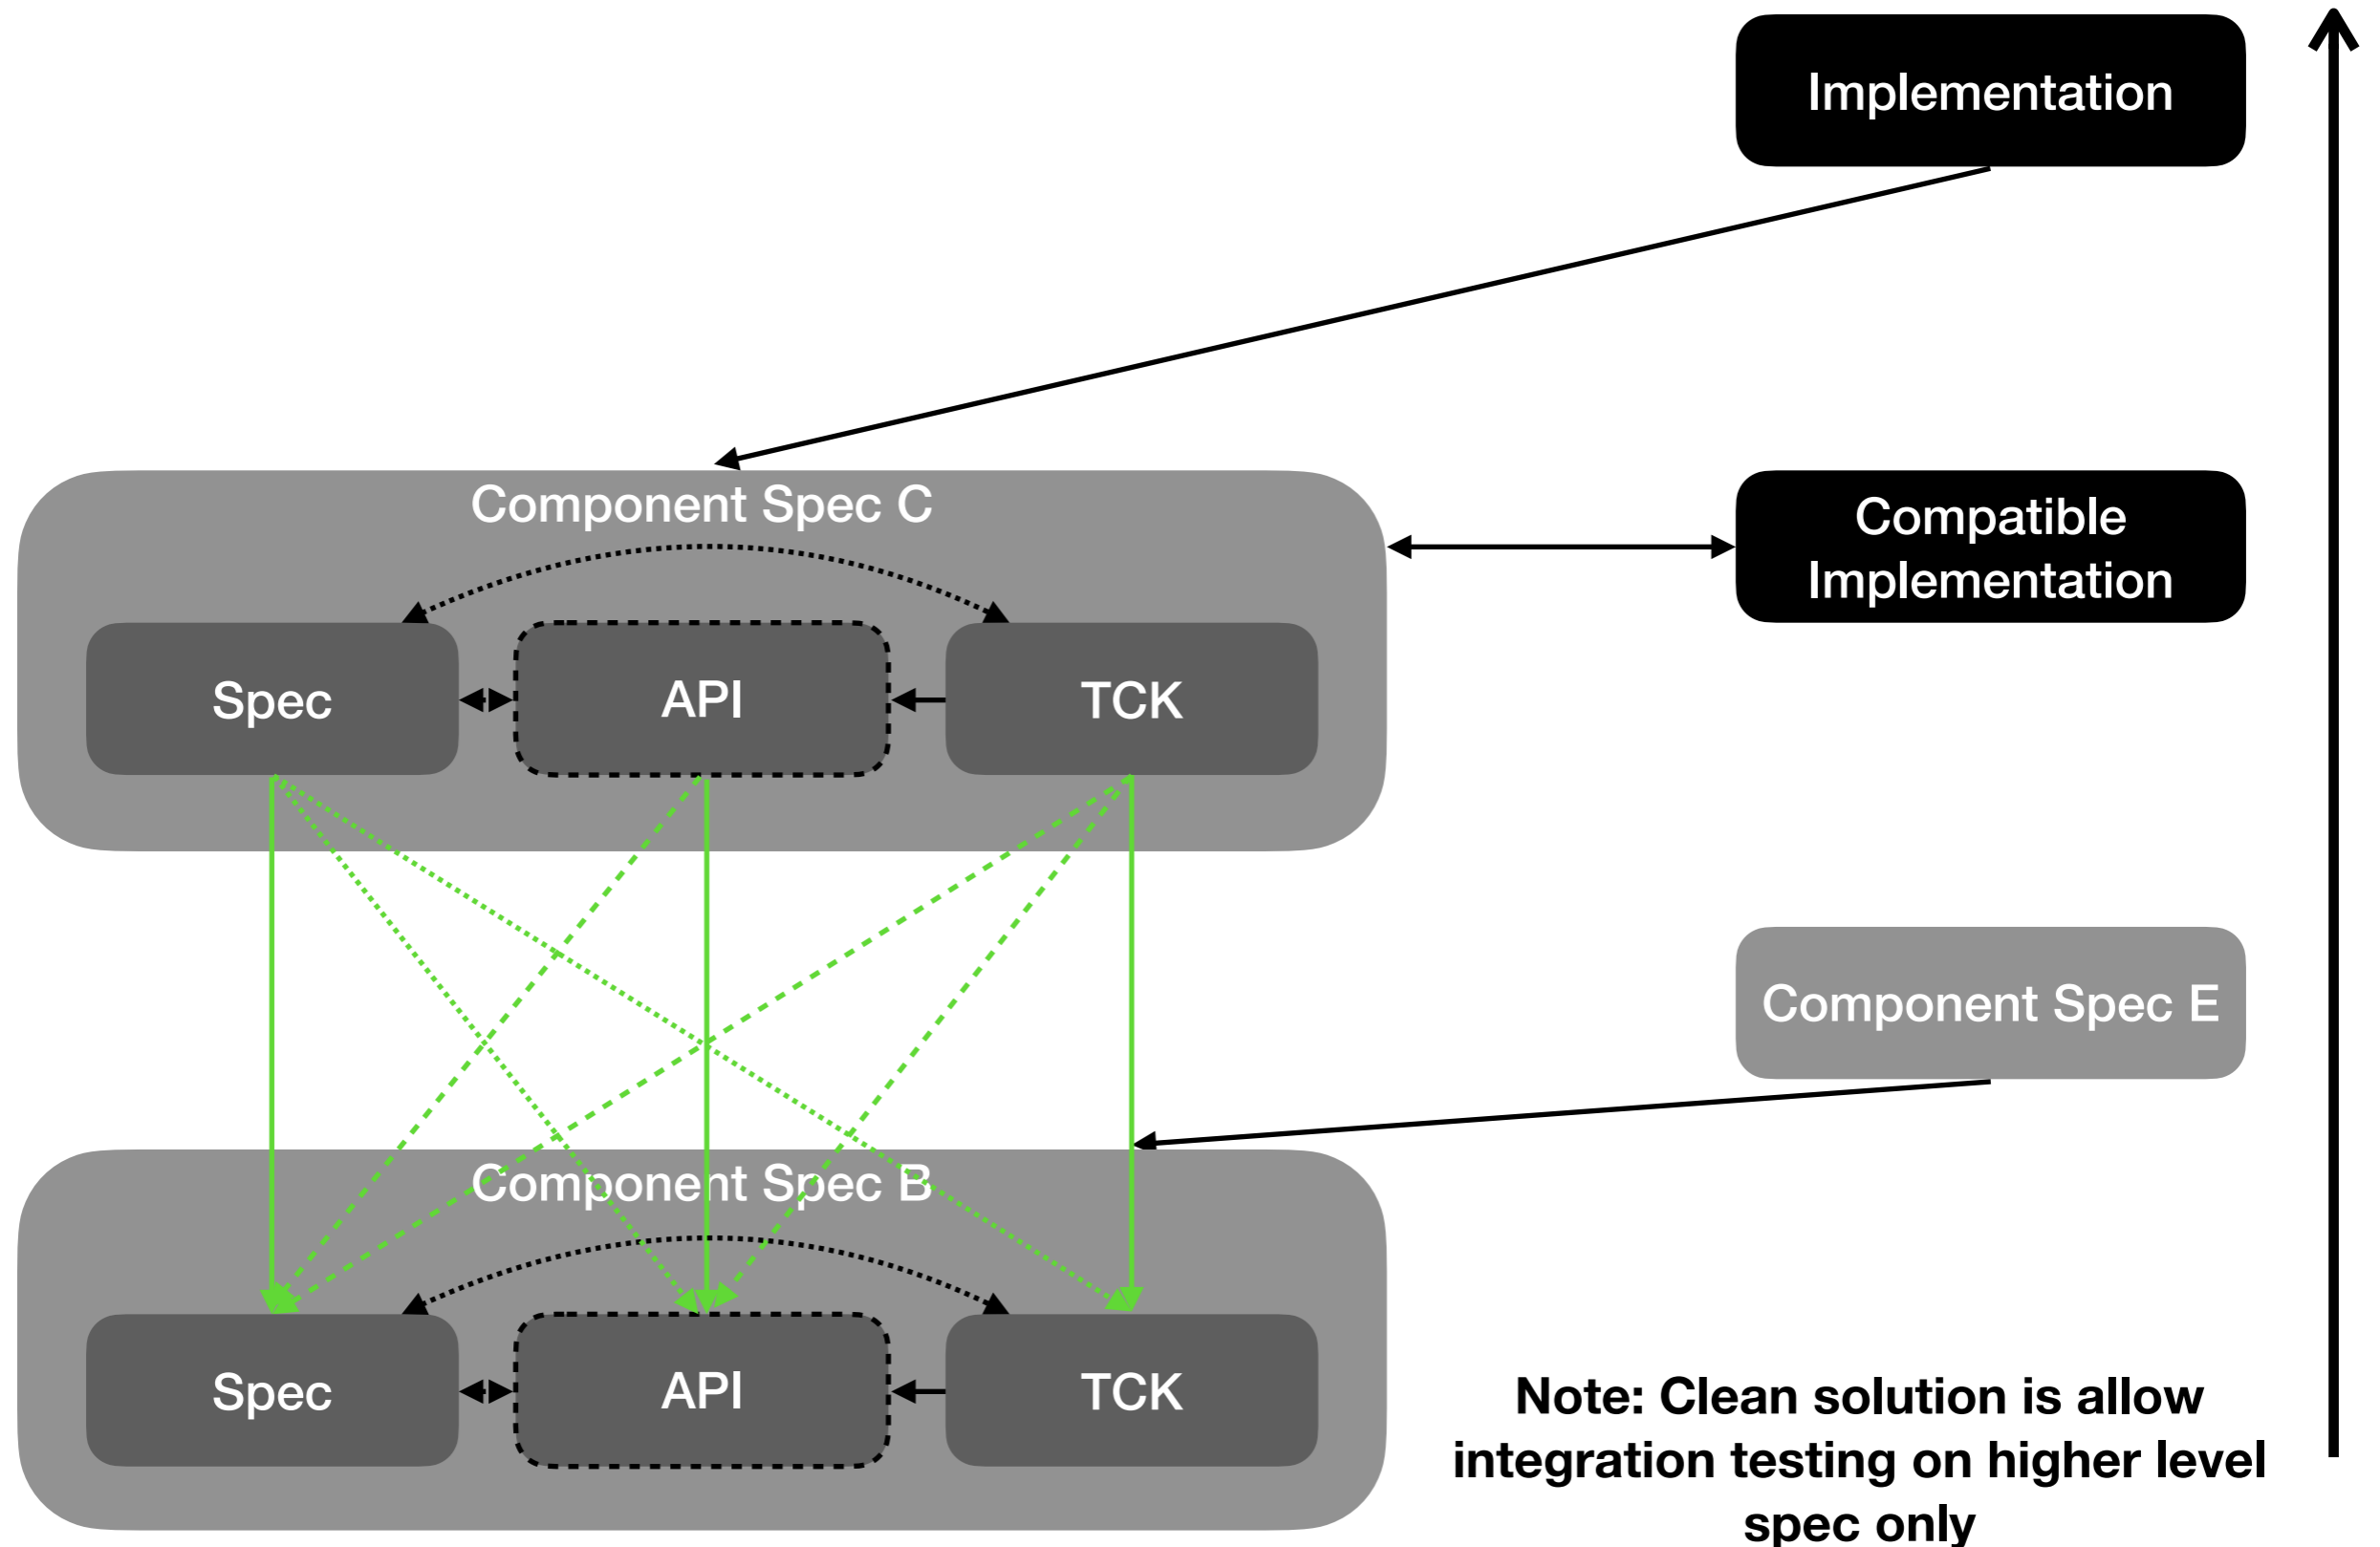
Implementation

Component Spec C

Spec

API

TCK

Compatible Implementation

Component Spec E

Component Spec B

Spec

API

TCK

Note: Clean solution is allow integration testing on higher level spec only